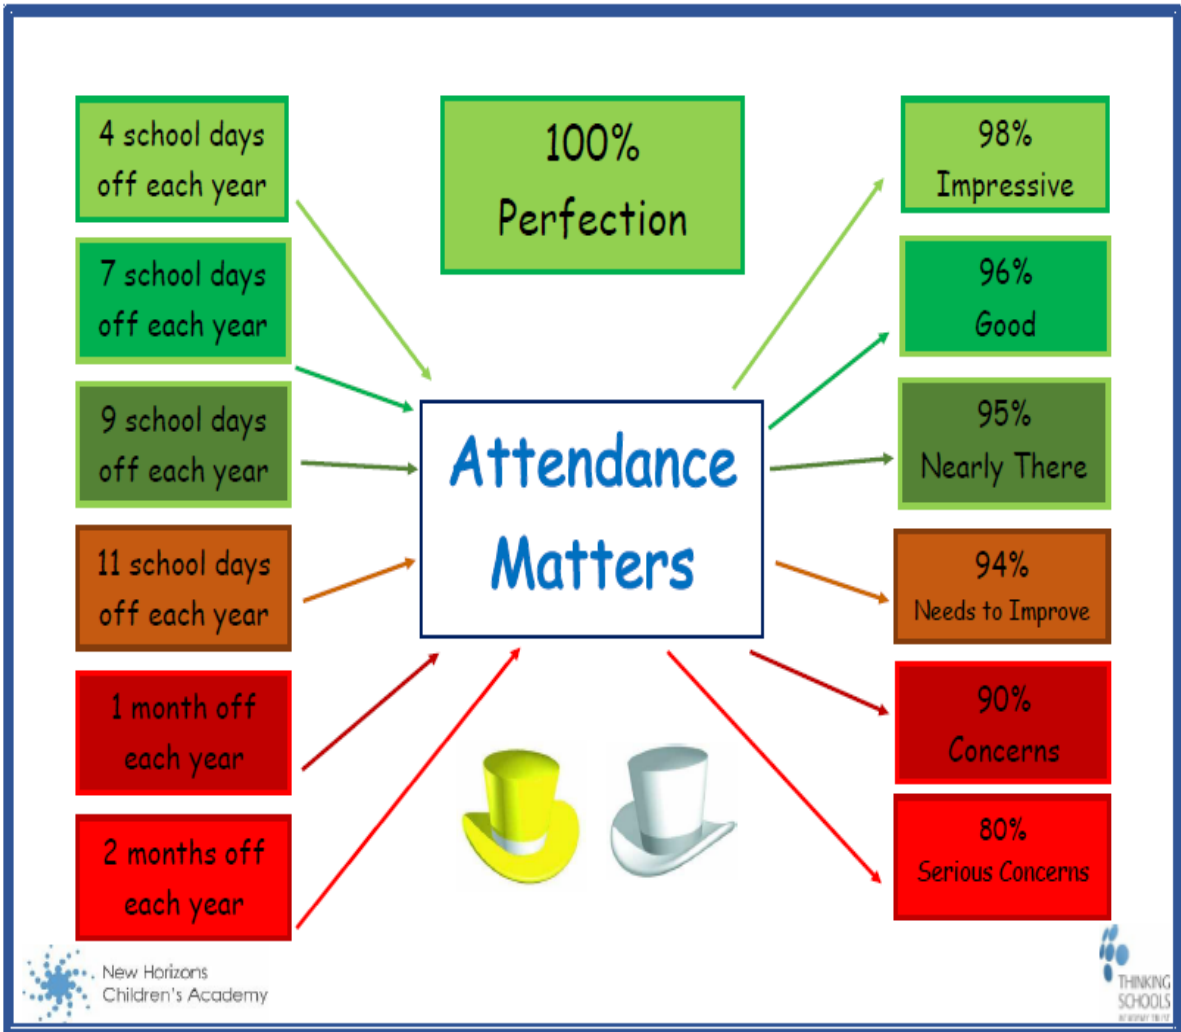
4 school days off each year

7 school days off each year

9 school days off each year

11 school days off each year

1 month off each year

2 months off each year

100% Perfection

Attendance Matters

98% Impressive

96% Good

95% Nearly There

94% Needs to Improve

90% Concerns

80% Serious Concerns

New Horizons Children's Academy

THINKING SCHOOLS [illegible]